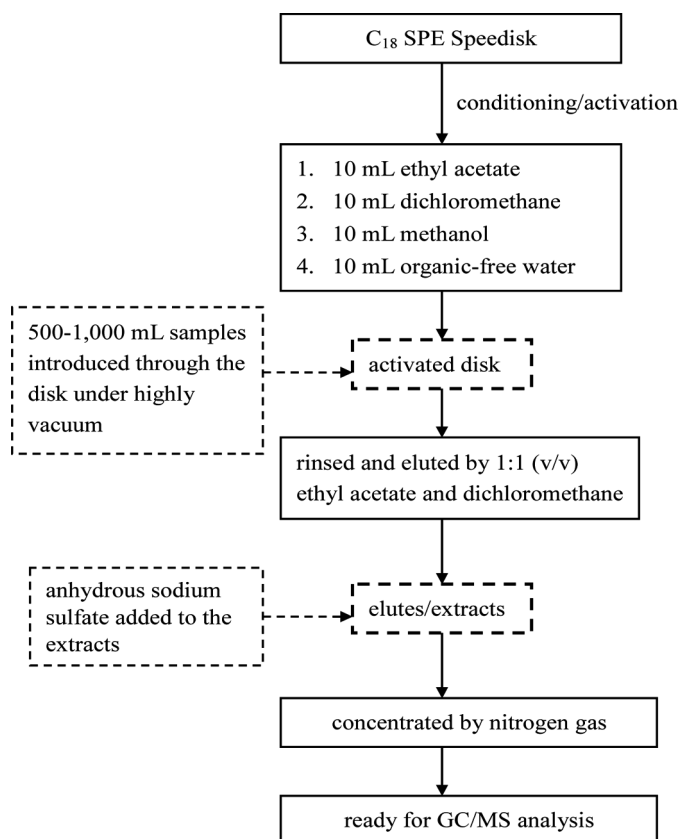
$C_{18}$ SPE Speedisk

conditioning/activation

1. 10 mL ethyl acetate
2. 10 mL dichloromethane
3. 10 mL methanol
4. 10 mL organic-free water

500-1,000 mL samples introduced through the disk under highly vacuum

activated disk

rinsed and eluted by 1:1 (v/v) ethyl acetate and dichloromethane

anhydrous sodium sulfate added to the extracts

elutes/extracts

concentrated by nitrogen gas

ready for GC/MS analysis